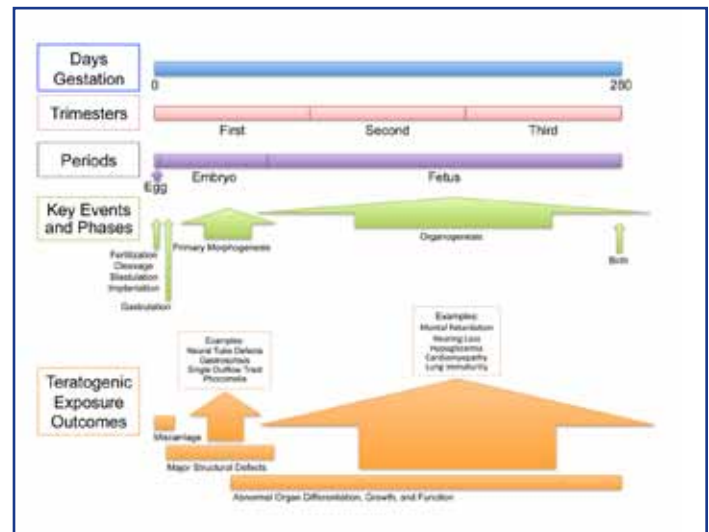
Days Gestation

0

280

Trimesters

First

Second

Third

Periods

Egg

Embryo

Fetus

Key Events and Phases

Primary Morphogenesis

Organogenesis

Fertilization
Cleavage
Blastulation
Implantation

Gastrulation

Birth

Examples:
Neural Tube Defects
Gastroschisis
Single Outflow Tract
Phocomelia

Examples:
Mental Retardation
Hearing Loss
Hypoglycemia
Cardiomyopathy
Lung Immaturity

Teratogenic Exposure Outcomes

Miscarriage

Major Structural Defects

Abnormal Organ Differentiation, Growth, and Function